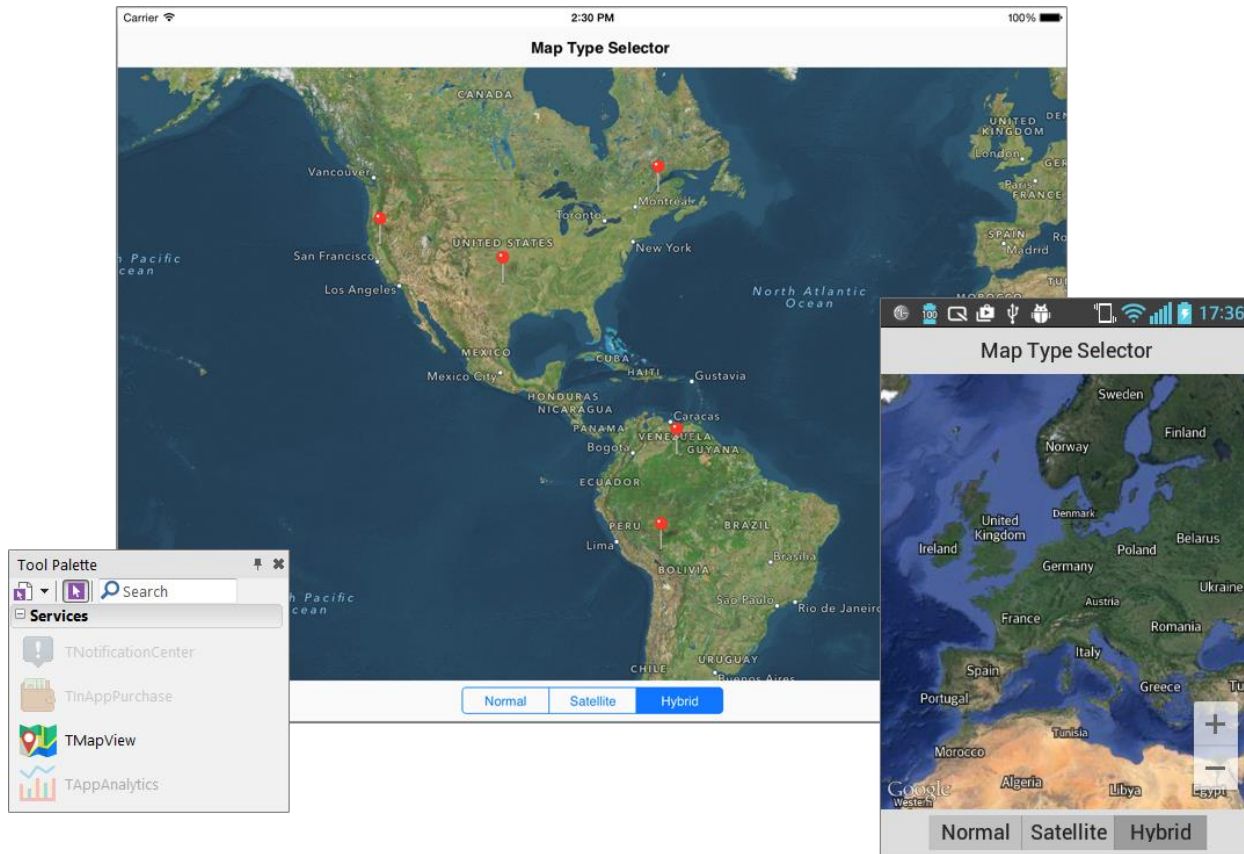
Carrier
2:30 PM
100%
Map Type Selector

CANADA
UNITED KINGDOM
London
Paris
FRANCE
SPAIN
Madrid
Vancouver
Montreal
Toronto
UNITED STATES
New York
San Francisco
Pacific Ocean
Los Angeles
North Atlantic Ocean
MEXICO
CUBA
HAITI
Mexico City
Gustavia
HONDURAS
NICARAGUA
Caracas
PANAMA
VENEZUELA
Bogota
GUYANA
ECUADOR
PERU
BRAZIL
Lima
Brasilia
BOLIVIA
Pacific Ocean
São Paulo
Rio de Janeiro
CHILE
URUGUAY
Buenos Aires

Normal
Satellite
Hybrid

Tool Palette
Search
Services
TNotificationCenter
TInAppPurchase
TMapView
TAppAnalytics

17:36
Map Type Selector
Sweden
Finland
Norway
Denmark
United Kingdom
Ireland
Poland
Belarus
Germany
Ukraine
Austria
France
Romania
Italy
Spain
Portugal
Greece
Tunisia
Morocco
Algeria
Libya
Egypt
Google
+
−
Normal
Satellite
Hybrid